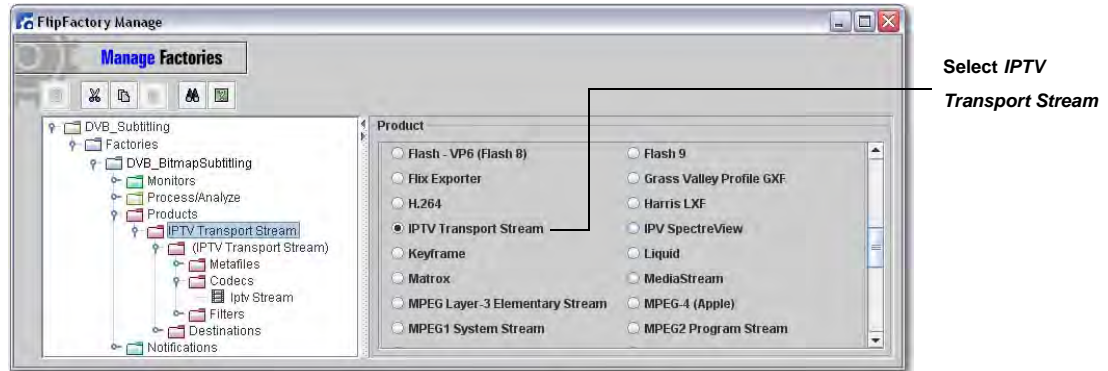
FlipFactory Manage

Manage Factories

DVB_Subtitling
Factories
DVB_BitmapSubtitling
Monitors
Process/Analyze
Products
IPTV Transport Stream
(IPTV Transport Stream)
Metafiles
Codecs
Iptv Stream
Filters
Destinations
Notifications

Product

| | |
|---|---|
| Flash - VP6 (Flash 8) | Flash 9 |
| Flix Exporter | Grass Valley Profile GXF |
| H.264 | Harris LXF |
| IPTV Transport Stream | IPV SpectreView |
| Keyframe | Liquid |
| Matrox | MediaStream |
| MPEG Layer-3 Elementary Stream | MPEG-4 (Apple) |
| MPEG1 System Stream | MPEG2 Program Stream |

Select *IPTV Transport Stream*